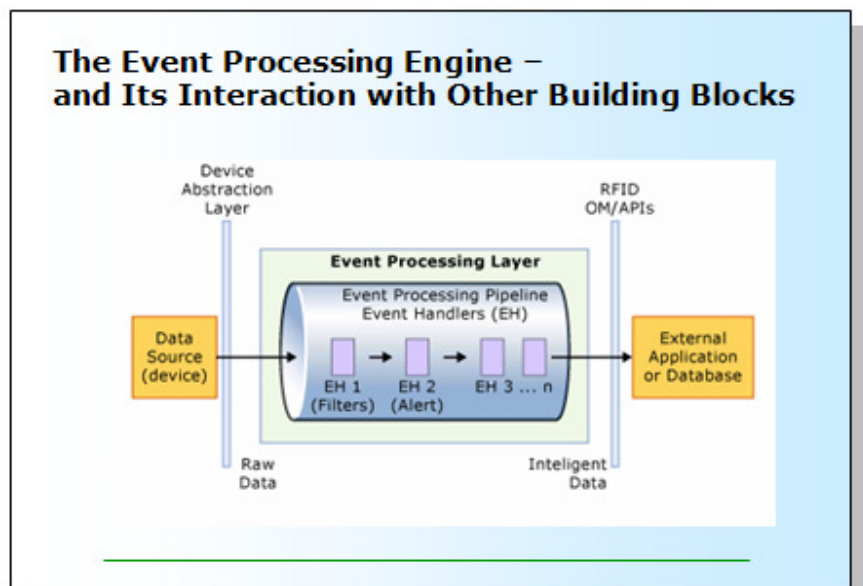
The Event Processing Engine – and Its Interaction with Other Building Blocks

Device Abstraction Layer

RFID OM/APIs

Event Processing Layer

Event Processing Pipeline Event Handlers (EH)

Data Source (device)

EH 1 (Filters)

EH 2 (Alert)

EH 3 ... n

External Application or Database

Raw Data

Inteligent Data